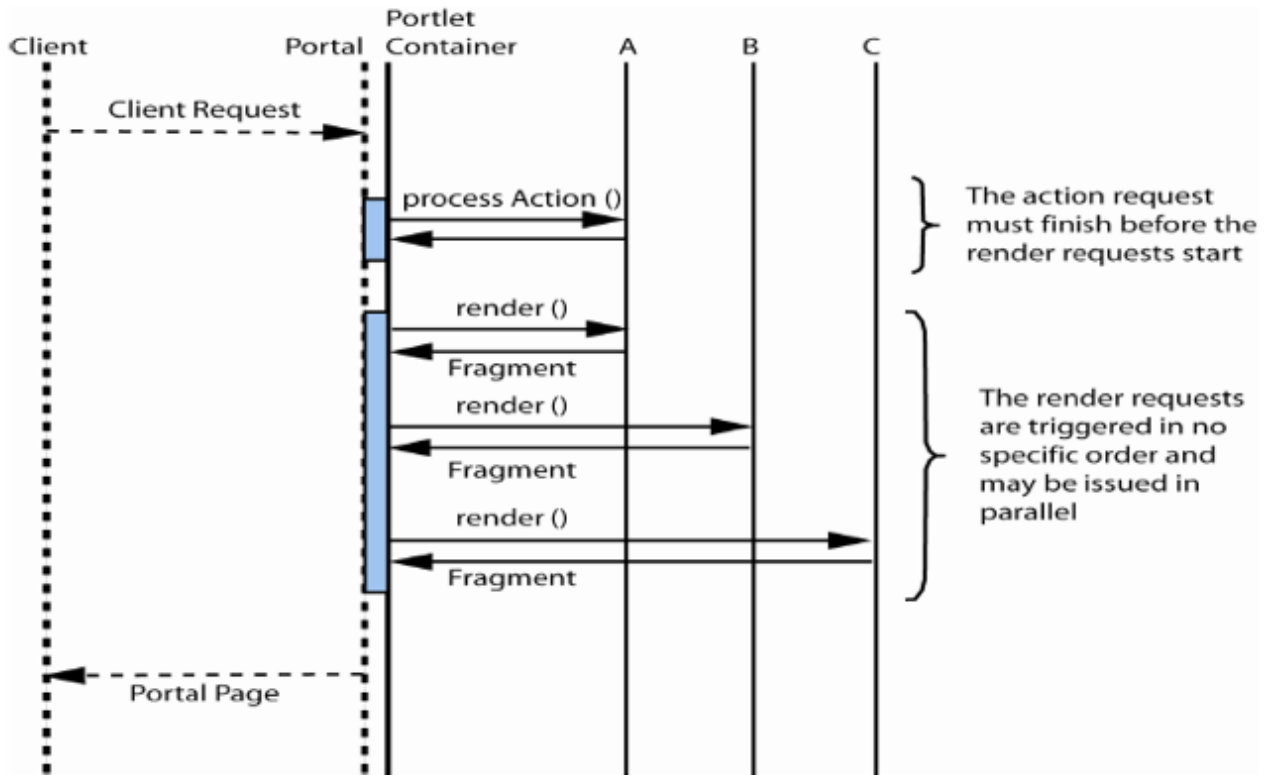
Client

Portal

Portlet Container

A

B

C

Client Request

process Action ()

The action request must finish before the render requests start

render ()

Fragment

render ()

Fragment

render ()

Fragment

The render requests are triggered in no specific order and may be issued in parallel

Portal Page